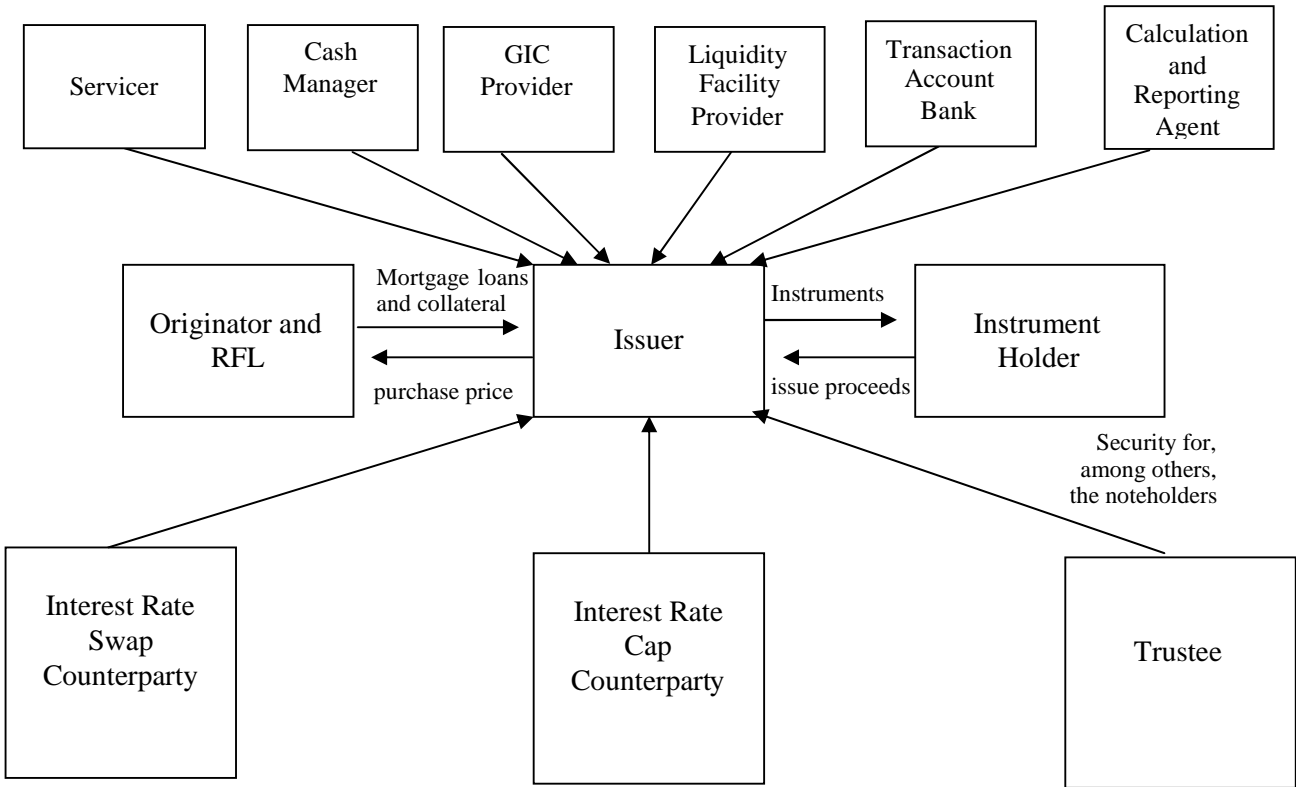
Servicer

Cash Manager

GIC Provider

Liquidity Facility Provider

Transaction Account Bank

Calculation and Reporting Agent

Originator and RFL

Mortgage loans and collateral

purchase price

Issuer

Instruments

issue proceeds

Instrument Holder

Security for, among others, the noteholders

Interest Rate Swap Counterparty

Interest Rate Cap Counterparty

Trustee